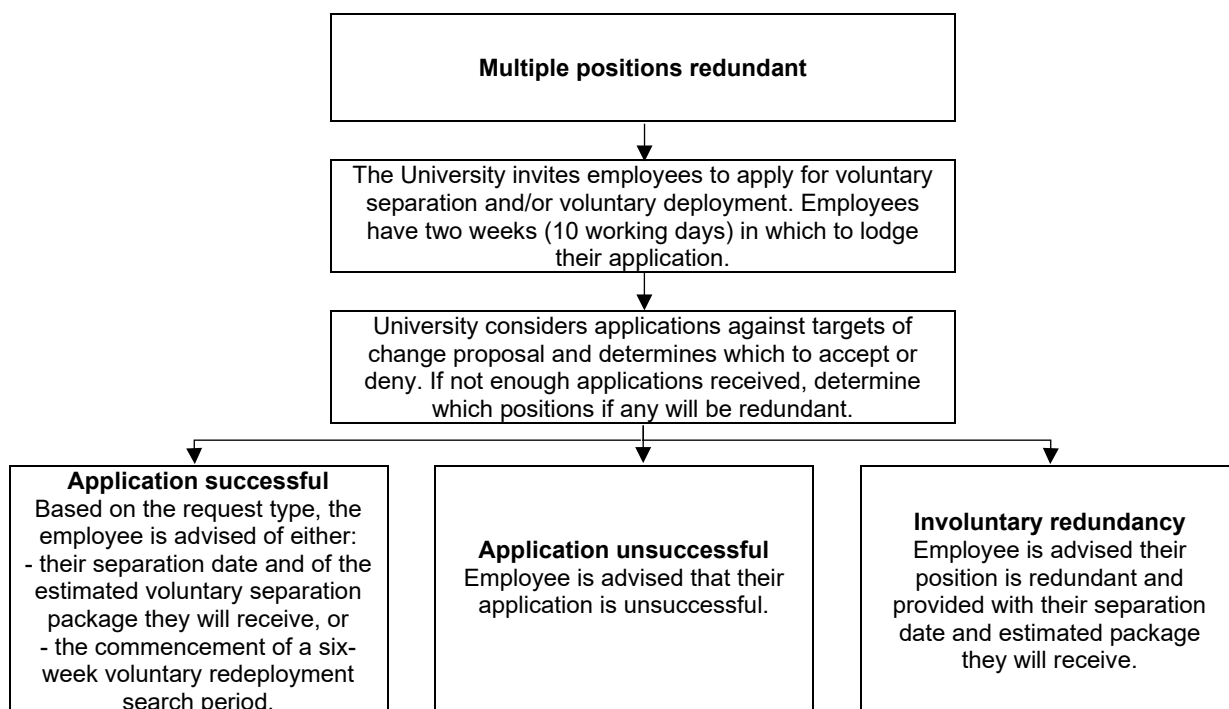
**Multiple positions redundant**

The University invites employees to apply for voluntary separation and/or voluntary deployment. Employees have two weeks (10 working days) in which to lodge their application.

University considers applications against targets of change proposal and determines which to accept or deny. If not enough applications received, determine which positions if any will be redundant.

**Application successful**
Based on the request type, the employee is advised of either:
- their separation date and of the estimated voluntary separation package they will receive, or
- the commencement of a six-week voluntary redeployment search period.

**Application unsuccessful**
Employee is advised that their application is unsuccessful.

**Involuntary redundancy**
Employee is advised their position is redundant and provided with their separation date and estimated package they will receive.